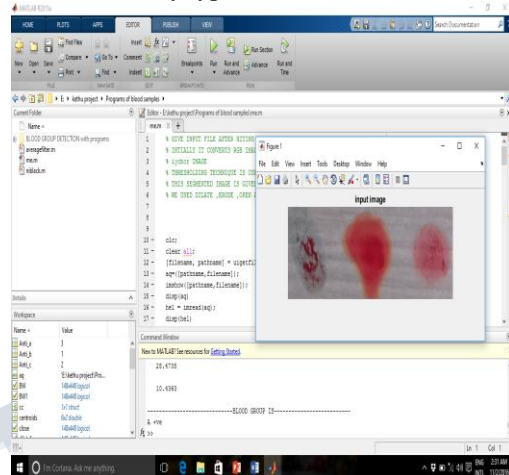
MATLAB R2015a

HOME PLOTS APPS EDITOR PUBLISH VIEW

Search Documentation

New Open Save Find Files Compare Print Go To Comment Indent Find Insert fx Breakpoints Run Run and Advance Advance Run Section Run and Time

FILE NAVIGATE EDIT BREAKPOINTS RUN

E: ▸ Aathu project ▸ Programs of blood samples ▸

Current Folder

Name

BLOOD GROUP DETECTION with programs
averagefilter.m
mw.m
wblack.m

Editor - E:\Aathu project\Programs of blood samples\mw.m

mw.m +

1 % GIVE INPUT FILE AFTER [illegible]
2 % INITIALLY IT CONVERTS RGB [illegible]
3 % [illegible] IMAGE
4 % THRESHOLDING TECHNIQUE IS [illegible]
5 % THIS SEGMENTED IMAGE IS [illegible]
6 % WE USED ECLATE ,ERODE ,OPEN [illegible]

10 - clc;
11 - clear all;
12 - [filename, pathname] = uigetfi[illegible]
13 - aq=([pathname,filename]);
14 - imshow([pathname,filename]);
15 - disp(aq)
16 - hel = imread(aq);
17 - disp(hel)

Figure 1

File Edit View Insert Tools Desktop Window Help

input image

Details

Workspace

| Name | Value |
|---|---|
| Anti_a | 1 |
| Anti_b | 1 |
| Anti_c | 2 |
| aq | 'E:\Aathu project\Pro... |
| BW | 148x448 logical |
| BW1 | 148x448 logical |
| cc | 1x1 struct |
| centroids | 0x2 double |
| close | 148x448 logical |

Command Window

New to MATLAB? See resources for Getting Started.

20.4738

10.4363

-------------------------BLOOD GROUP IS-------------------------

A +ve
fx >>

Ln 1 Col 1

I'm Cortana. Ask me anything.

2:51 AM